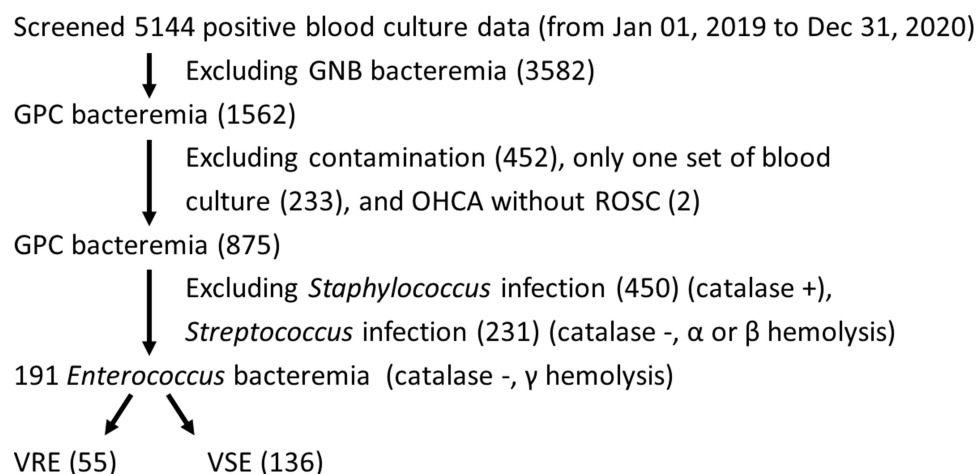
Screened 5144 positive blood culture data (from Jan 01, 2019 to Dec 31, 2020)

Excluding GNB bacteremia (3582)

GPC bacteremia (1562)

Excluding contamination (452), only one set of blood culture (233), and OHCA without ROSC (2)

GPC bacteremia (875)

Excluding *Staphylococcus* infection (450) (catalase +), *Streptococcus* infection (231) (catalase -, α or β hemolysis)

191 *Enterococcus* bacteremia (catalase -, γ hemolysis)

VRE (55)

VSE (136)